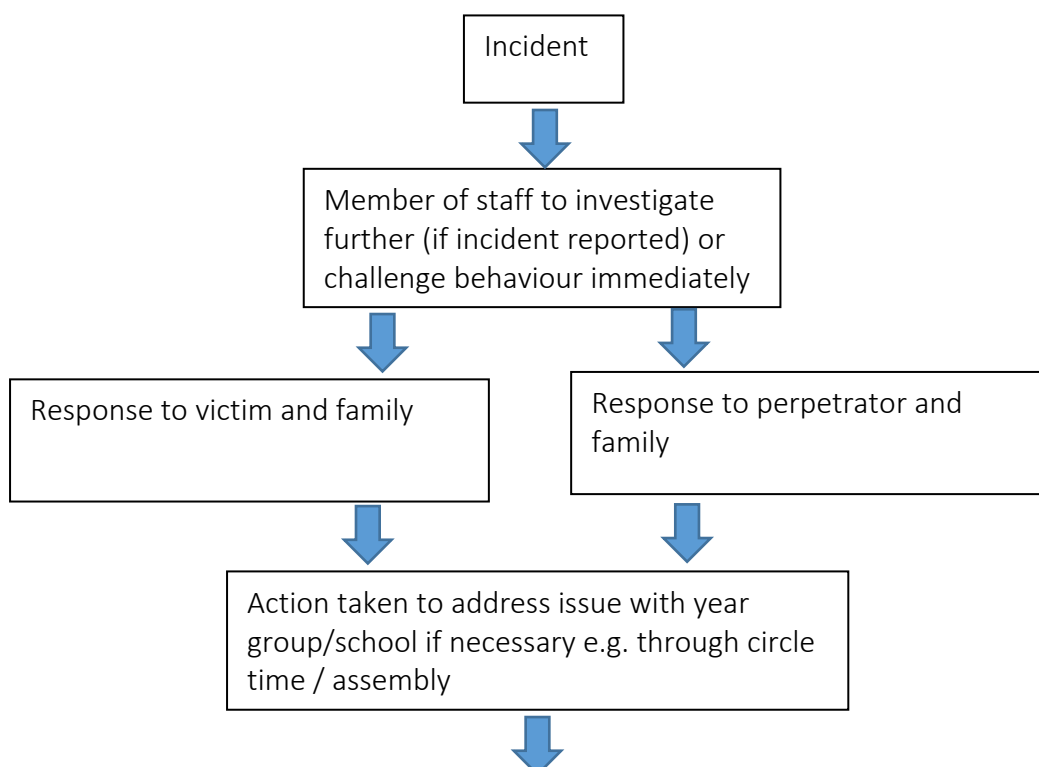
Incident

Member of staff to investigate further (if incident reported) or challenge behaviour immediately

Response to victim and family

Response to perpetrator and family

Action taken to address issue with year group/school if necessary e.g. through circle time / assembly